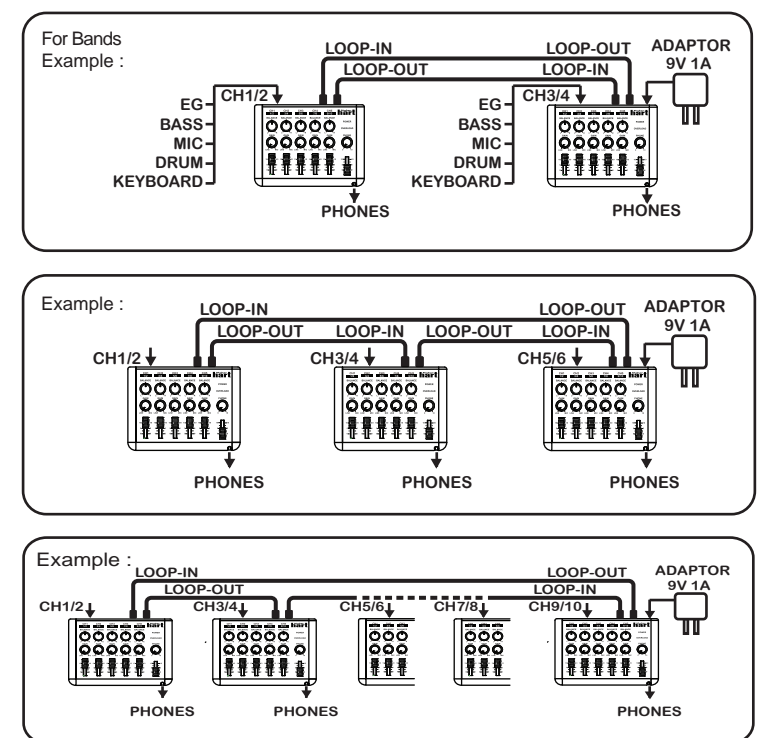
For Bands
Example :

LOOP-IN
LOOP-OUT
LOOP-OUT
LOOP-IN
ADAPTOR
9V 1A
CH1/2
EG
BASS
MIC
DRUM
KEYBOARD
PHONES
CH3/4
EG
BASS
MIC
DRUM
KEYBOARD
PHONES

Example :

LOOP-IN
LOOP-OUT
ADAPTOR
9V 1A
LOOP-OUT
LOOP-IN
LOOP-OUT
LOOP-IN
CH1/2
CH3/4
CH5/6
PHONES
PHONES
PHONES

Example :

LOOP-IN
LOOP-OUT
ADAPTOR
9V 1A
LOOP-OUT
LOOP-IN
CH1/2
CH3/4
CH5/6
CH7/8
CH9/10
PHONES
PHONES
PHONES